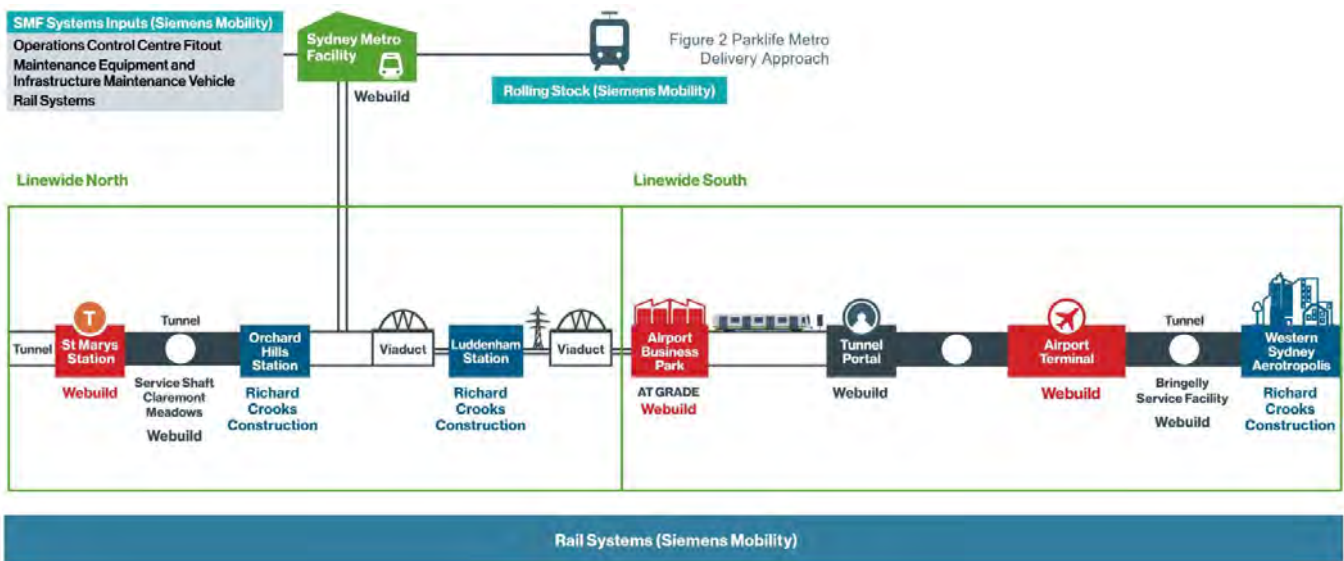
SMF Systems Inputs (Siemens Mobility)
Operations Control Centre Fitout
Maintenance Equipment and Infrastructure Maintenance Vehicle
Rail Systems

Sydney Metro Facility
Webuild

Rolling Stock (Siemens Mobility)

Figure 2 Parklife Metro Delivery Approach

Linewide North

Linewide South

Tunnel

T
St Marys Station
Webuild

Tunnel
Service Shaft Claremont Meadows
Webuild

Orchard Hills Station
Richard Crooks Construction

Viaduct

Luddenham Station
Richard Crooks Construction

Viaduct

Airport Business Park
AT GRADE
Webuild

Tunnel Portal
Webuild

Airport Terminal
Webuild

Tunnel
Bringelly Service Facility
Webuild

Western Sydney Aerotropolis
Richard Crooks Construction

Rail Systems (Siemens Mobility)